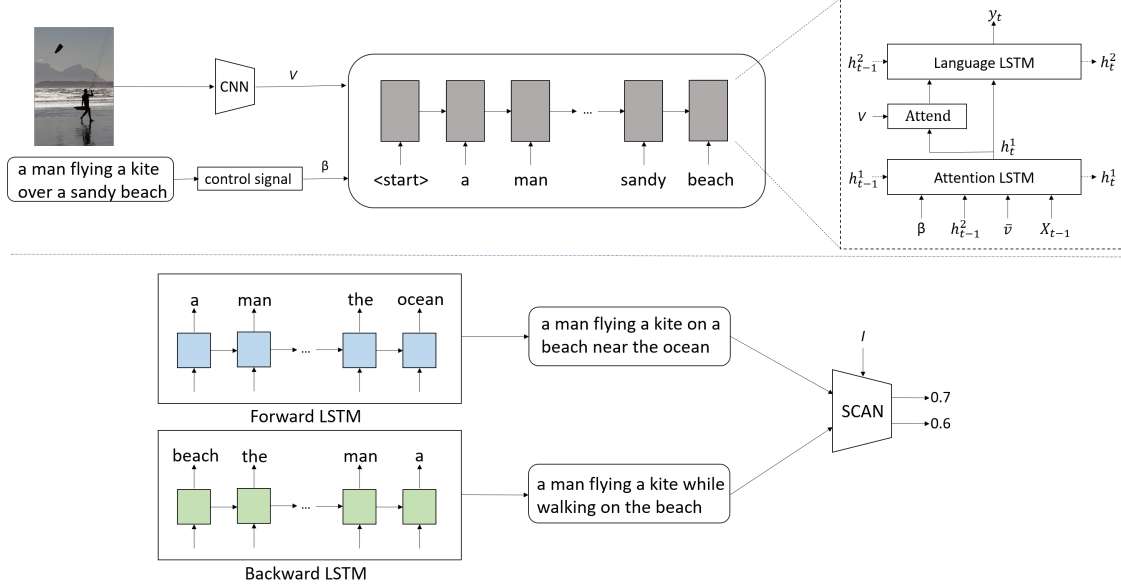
CNN

$V$

a man flying a kite over a sandy beach

control signal

β

<start>

a

man

...

sandy

beach

$y_t$

$h_{t-1}^2$

Language LSTM

$h_t^2$

$V$

Attend

$h_t^1$

$h_{t-1}^1$

Attention LSTM

$h_t^1$

β

$h_{t-1}^2$

$\bar{v}$

$X_{t-1}$

a

man

...

the

ocean

Forward LSTM

a man flying a kite on a beach near the ocean

$I$

SCAN

0.7

0.6

beach

the

...

man

a

Backward LSTM

a man flying a kite while walking on the beach